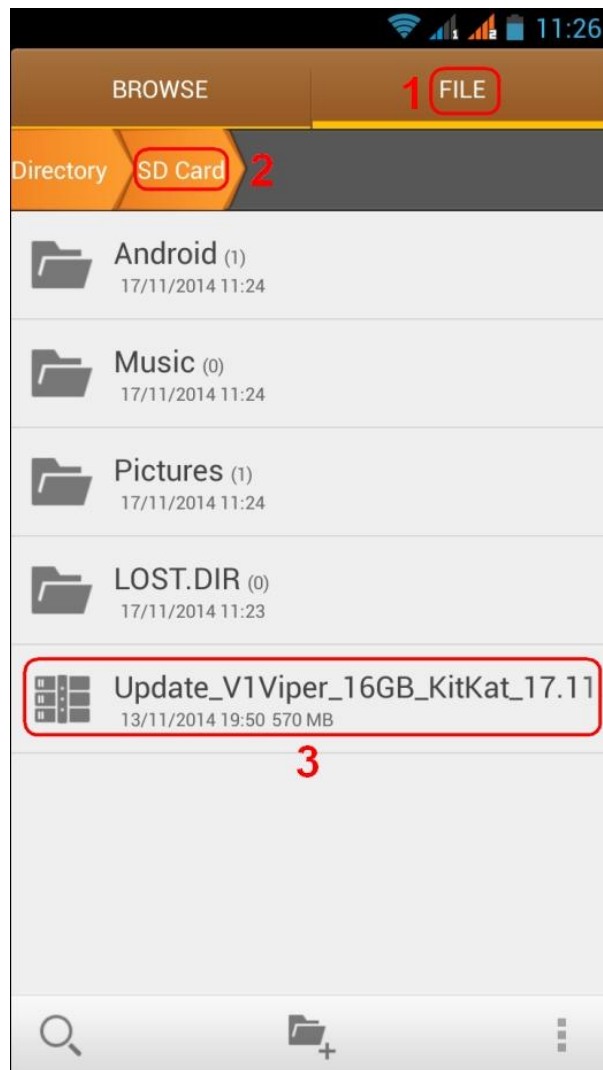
11:26

BROWSE

1 FILE

Directory

SD Card 2

Android (1)
17/11/2014 11:24

Music (0)
17/11/2014 11:24

Pictures (1)
17/11/2014 11:24

LOST.DIR (0)
17/11/2014 11:23

Update_V1Viper_16GB_KitKat_17.11
13/11/2014 19:50 570 MB

3